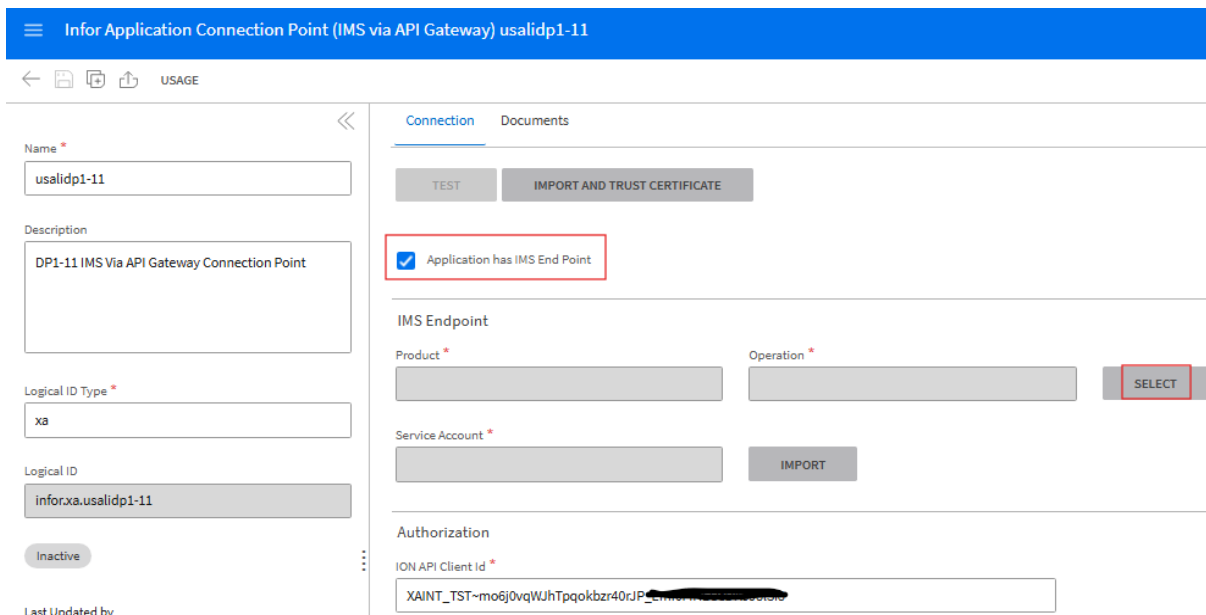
Infor Application Connection Point (IMS via API Gateway) usalidp1-11

USAGE

Name *
usalidp1-11

Description
DP1-11 IMS Via API Gateway Connection Point

Logical ID Type *
xa

Logical ID
infor.xa.usalidp1-11

Inactive

Last Updated by

Connection Documents

TEST IMPORT AND TRUST CERTIFICATE

Application has IMS End Point

IMS Endpoint

Product *

Operation *

SELECT

Service Account *

IMPORT

Authorization

ION API Client Id *
XAINT_TST~mo6j0vqWJhTpqokbzr40rJP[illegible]